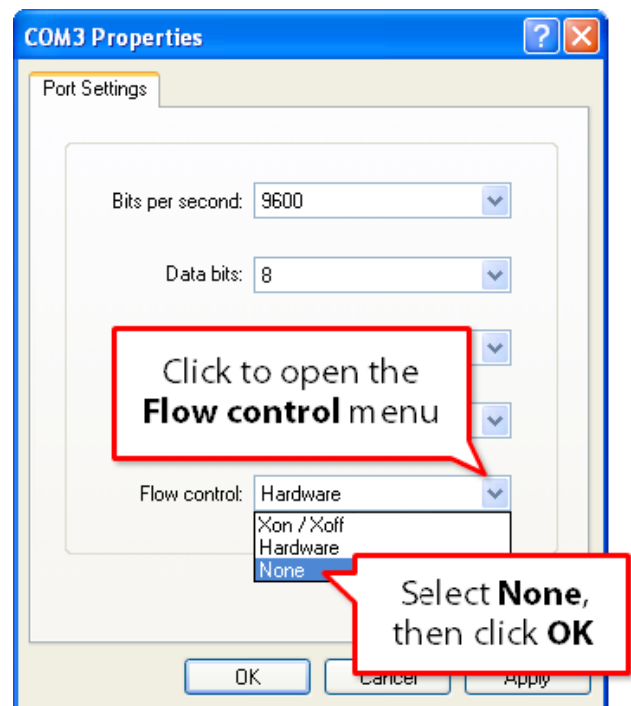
COM3 Properties

Port Settings

Bits per second: 9600

Data bits: 8

Click to open the **Flow control** menu

Flow control: Hardware

Xon / Xoff
Hardware
None

Select **None**, then click **OK**

OK Cancel Apply